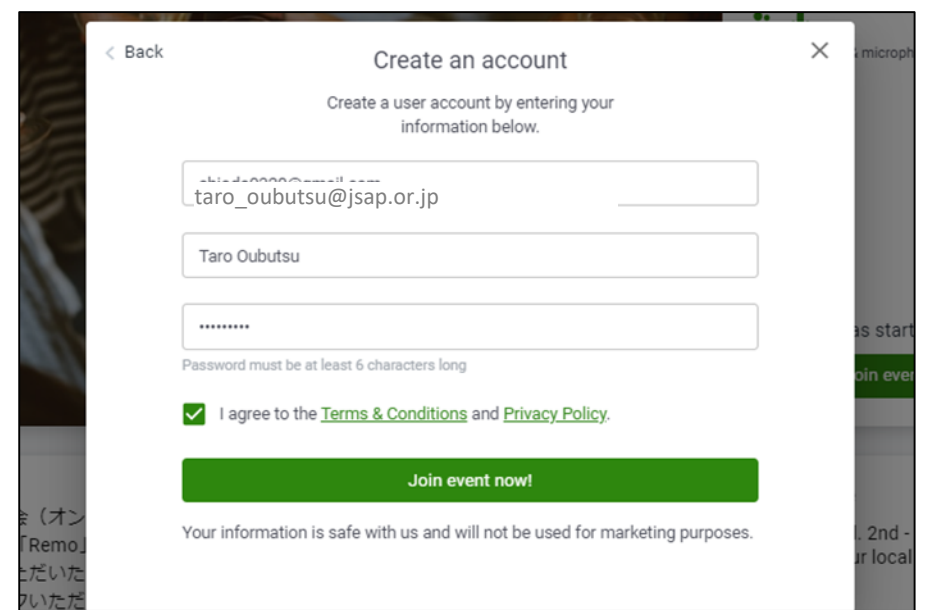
< Back

Create an account

×

microph

Create a user account by entering your information below.

taro_oubutsu@jsap.or.jp

Taro Oubutsu

••••••••••

Password must be at least 6 characters long

as start

oin eve

I agree to the Terms & Conditions and Privacy Policy.

Join event now!

Your information is safe with us and will not be used for marketing purposes.

会（オン
「Remo」
ただいた
ていただ

. 2nd -
ur local